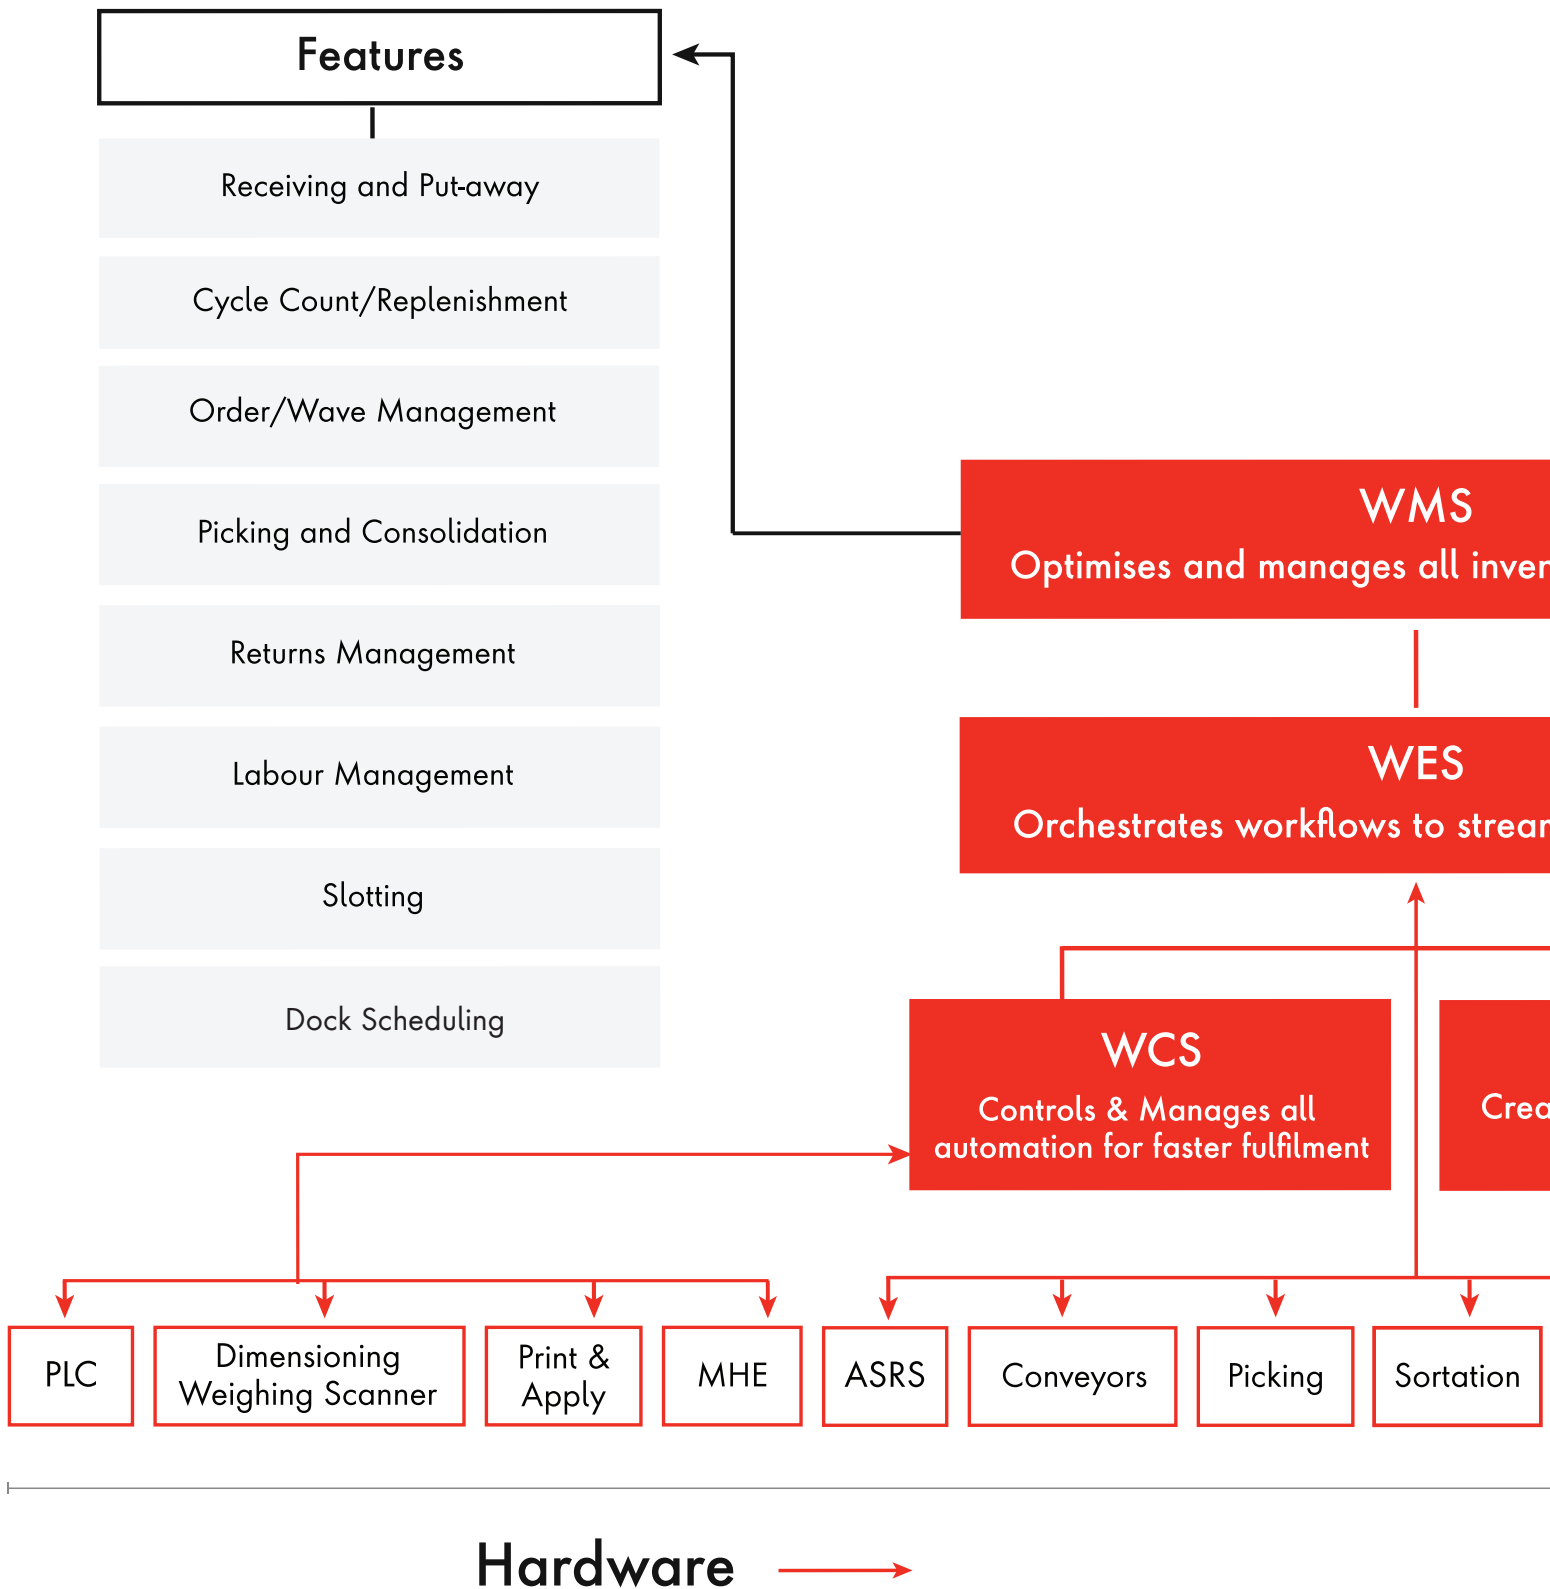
Features

Receiving and Put-away

Cycle Count/Replenishment

Order/Wave Management

Picking and Consolidation

Returns Management

Labour Management

Slotting

Dock Scheduling

WMS
Optimises and manages all inven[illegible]

WES
Orchestrates workflows to strea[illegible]

WCS
Controls & Manages all automation for faster fulfilment

Crea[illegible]

PLC

Dimensioning Weighing Scanner

Print & Apply

MHE

ASRS

Conveyors

Picking

Sortation

Hardware